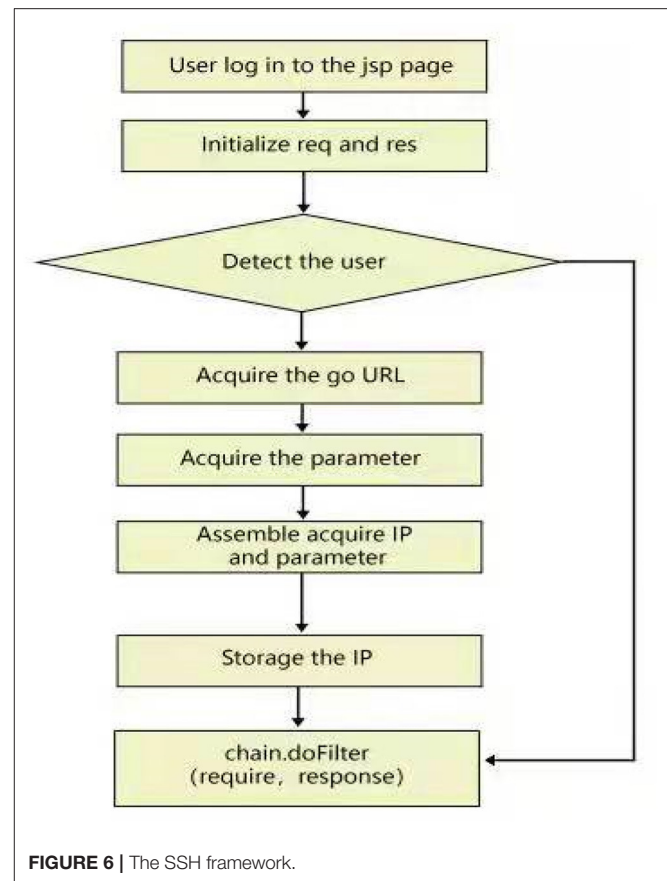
User log in to the jsp page

Initialize req and res

Detect the user

Acquire the go URL

Acquire the parameter

Assemble acquire IP and parameter

Storage the IP

chain.doFilter (require，response)

**FIGURE 6 |** The SSH framework.